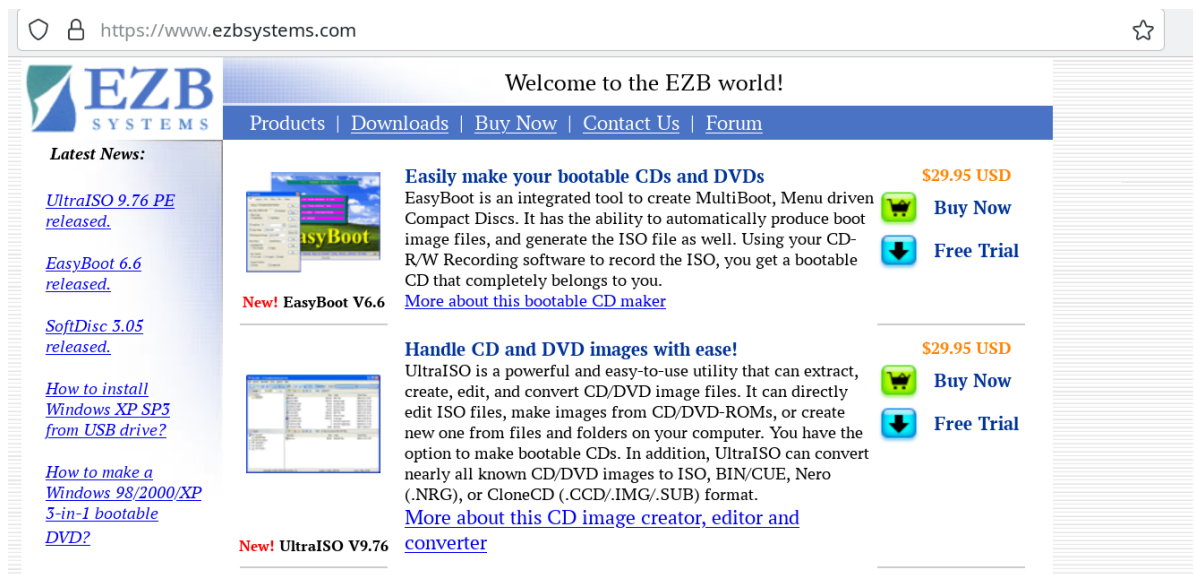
https://www.ezbsystems.com

EZB SYSTEMS

Welcome to the EZB world!

Products | Downloads | Buy Now | Contact Us | Forum

Latest News:

UltraISO 9.76 PE released.

EasyBoot 6.6 released.

SoftDisc 3.05 released.

How to install Windows XP SP3 from USB drive?

How to make a Windows 98/2000/XP 3-in-1 bootable DVD?

EasyBoot

New! EasyBoot V6.6

Easily make your bootable CDs and DVDs

EasyBoot is an integrated tool to create MultiBoot, Menu driven Compact Discs. It has the ability to automatically produce boot image files, and generate the ISO file as well. Using your CD-R/W Recording software to record the ISO, you get a bootable CD that completely belongs to you.

More about this bootable CD maker

$29.95 USD

Buy Now

Free Trial

New! UltraISO V9.76

Handle CD and DVD images with ease!

UltraISO is a powerful and easy-to-use utility that can extract, create, edit, and convert CD/DVD image files. It can directly edit ISO files, make images from CD/DVD-ROMs, or create new one from files and folders on your computer. You have the option to make bootable CDs. In addition, UltraISO can convert nearly all known CD/DVD images to ISO, BIN/CUE, Nero (.NRG), or CloneCD (.CCD/.IMG/.SUB) format.

More about this CD image creator, editor and converter

$29.95 USD

Buy Now

Free Trial